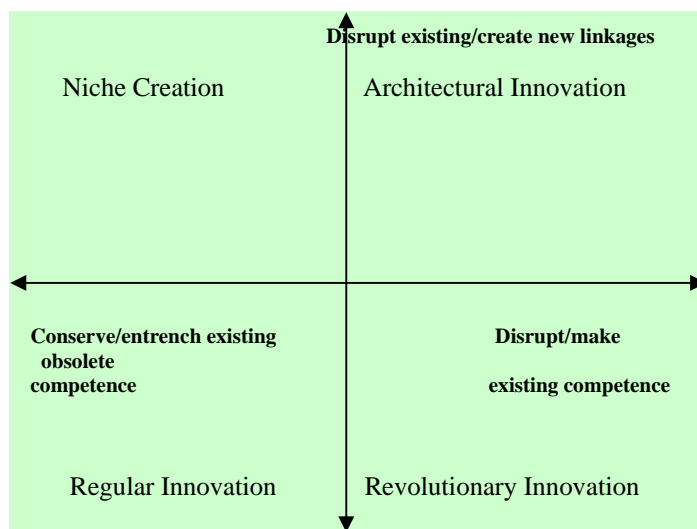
Disrupt existing/create new linkages

Niche Creation

Architectural Innovation

Conserve/entrench existing obsolete competence

Disrupt/make existing competence

Regular Innovation

Revolutionary Innovation